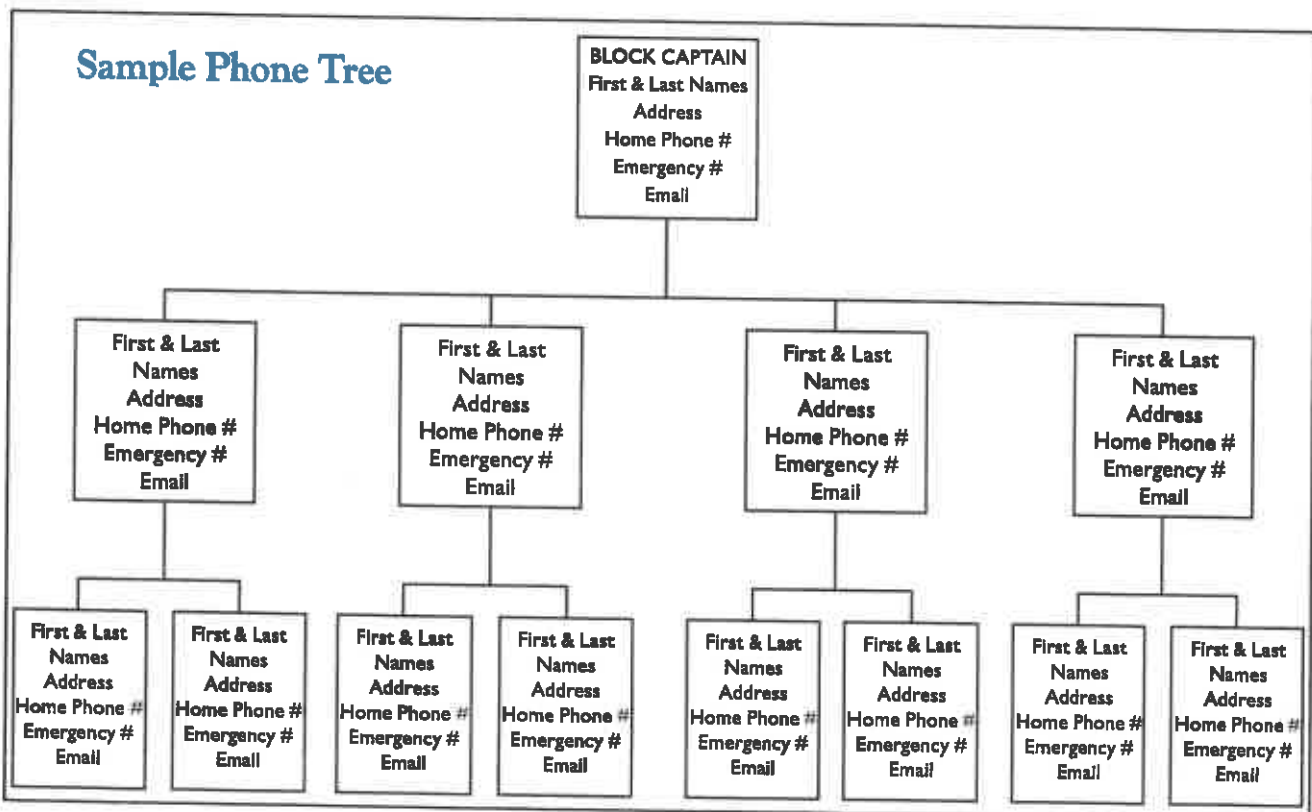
Sample Phone Tree

BLOCK CAPTAIN
First & Last Names
Address
Home Phone #
Emergency #
Email

First & Last Names
Address
Home Phone #
Emergency #
Email

First & Last Names
Address
Home Phone #
Emergency #
Email

First & Last Names
Address
Home Phone #
Emergency #
Email

First & Last Names
Address
Home Phone #
Emergency #
Email

First & Last Names
Address
Home Phone #
Emergency #
Email

First & Last Names
Address
Home Phone #
Emergency #
Email

First & Last Names
Address
Home Phone #
Emergency #
Email

First & Last Names
Address
Home Phone #
Emergency #
Email

First & Last Names
Address
Home Phone #
Emergency #
Email

First & Last Names
Address
Home Phone #
Emergency #
Email

First & Last Names
Address
Home Phone #
Emergency #
Email

First & Last Names
Address
Home Phone #
Emergency #
Email